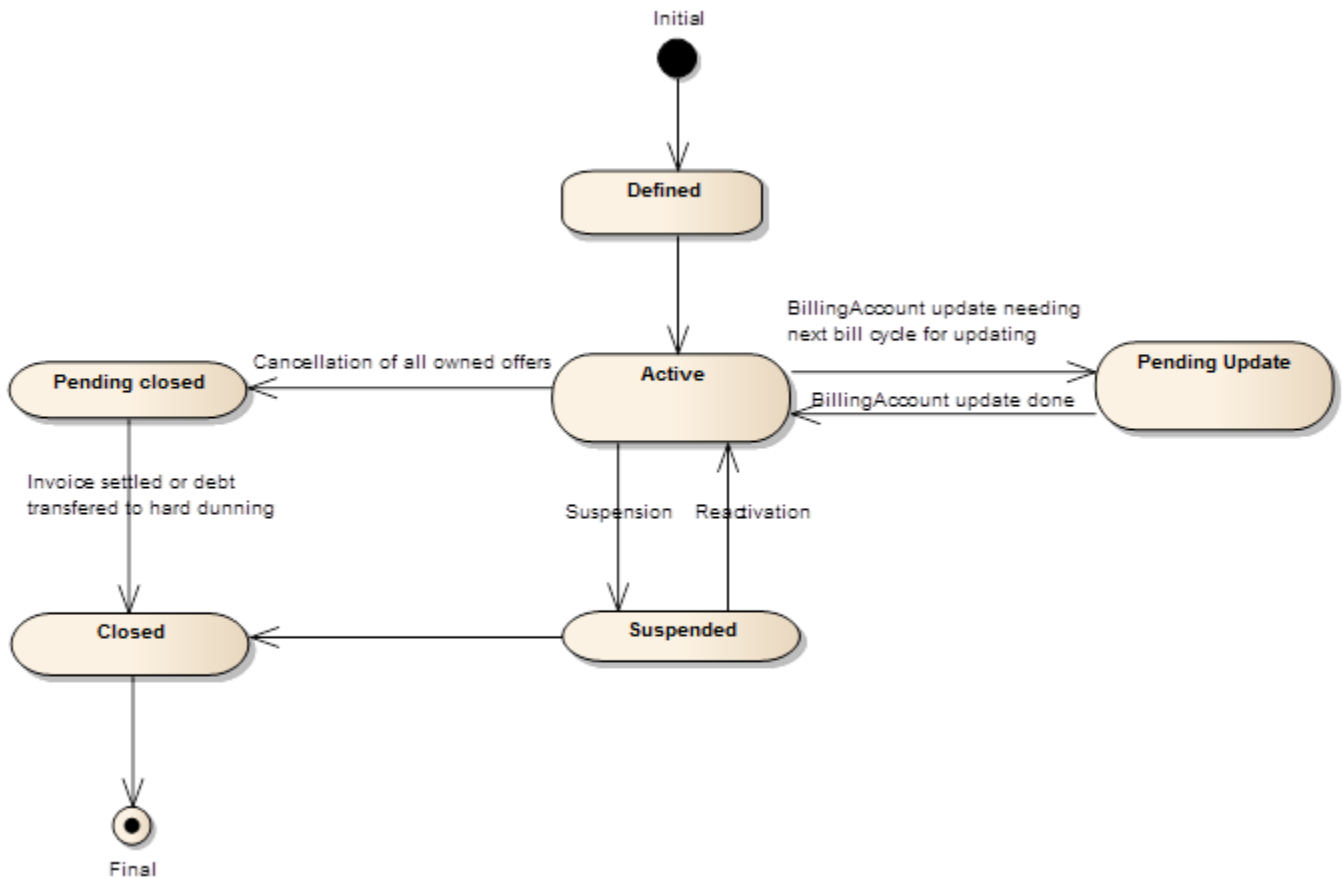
Initial

Defined

BillingAccount update needing next bill cycle for updating

Cancellation of all owned offers

Pending closed

Active

Pending Update

BillingAccount update done

Invoice settled or debt transfered to hard dunning

Suspension

Reactivation

Closed

Suspended

Final